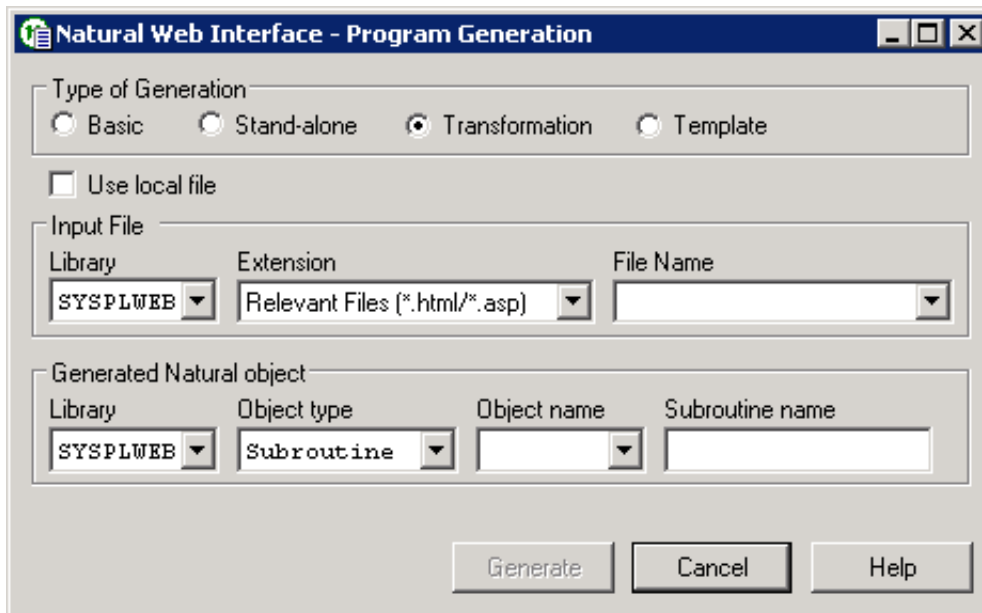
Natural Web Interface - Program Generation

Type of Generation
Basic
Stand-alone
Transformation
Template

Use local file

Input File
Library
SYSPLWEB
Extension
Relevant Files (*.html/*.asp)
File Name

Generated Natural object
Library
SYSPLWEB
Object type
Subroutine
Object name
Subroutine name

Generate
Cancel
Help